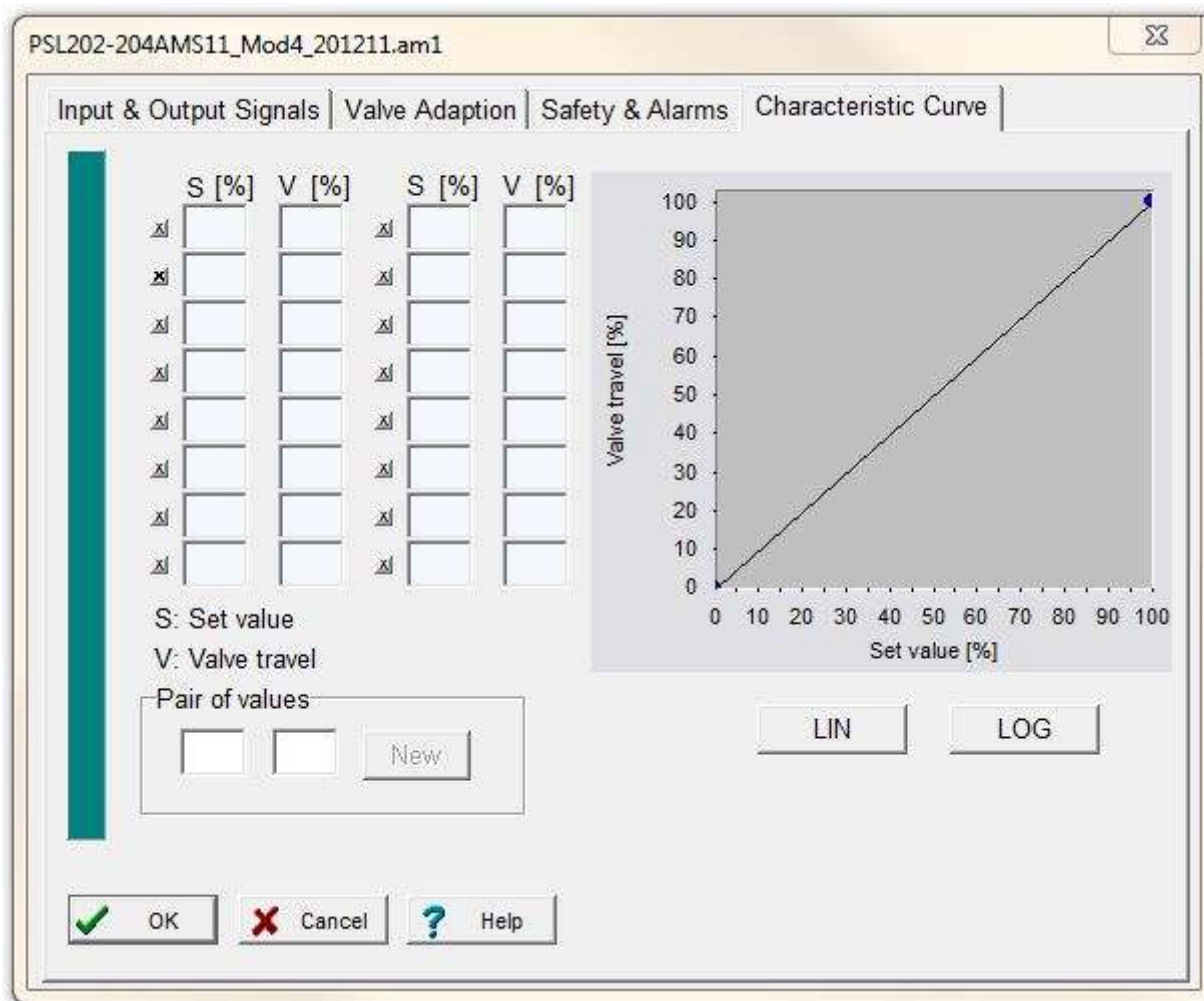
PSL202-204AMS11_Mod4_201211.am1

Input & Output Signals | Valve Adaption | Safety & Alarms | Characteristic Curve

S [%] V [%] S [%] V [%]

S: Set value
V: Valve travel

Pair of values

New

100
90
80
70
60
50
40
30
20
10
0

Valve travel [%]

0 10 20 30 40 50 60 70 80 90 100

Set value [%]

LIN LOG

OK Cancel Help